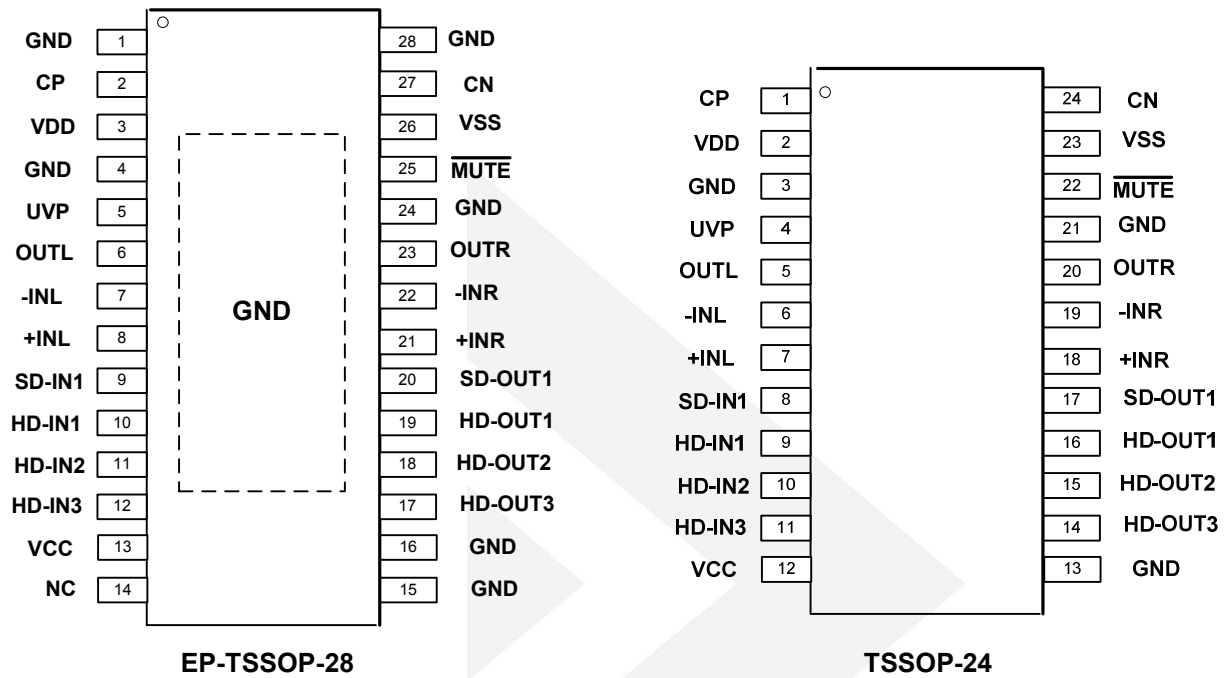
GND 1
CP 2
VDD 3
GND 4
UVP 5
OUTL 6
-INL 7
+INL 8
SD-IN1 9
HD-IN1 10
HD-IN2 11
HD-IN3 12
VCC 13
NC 14

GND

28 GND
27 CN
26 VSS
25 $\overline{\text{MUTE}}$
24 GND
23 OUTR
22 -INR
21 +INR
20 SD-OUT1
19 HD-OUT1
18 HD-OUT2
17 HD-OUT3
16 GND
15 GND

EP-TSSOP-28

CP 1
VDD 2
GND 3
UVP 4
OUTL 5
-INL 6
+INL 7
SD-IN1 8
HD-IN1 9
HD-IN2 10
HD-IN3 11
VCC 12

24 CN
23 VSS
22 $\overline{\text{MUTE}}$
21 GND
20 OUTR
19 -INR
18 +INR
17 SD-OUT1
16 HD-OUT1
15 HD-OUT2
14 HD-OUT3
13 GND

TSSOP-24